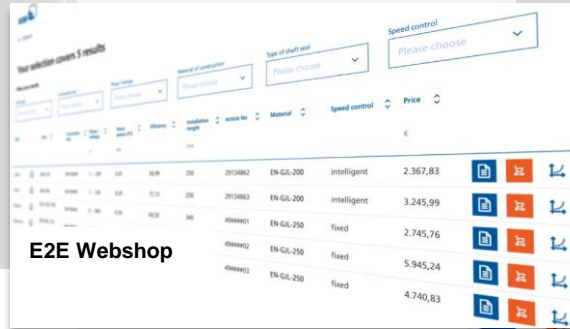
Your selection covers 5 results

Type of shaft seal
Please choose

Speed control
Please choose

Material of construction
Please choose

Installation length
Article No
Material
Speed control
Price
Efficiency

| 250 | 29134862 | EN-GJL-200 | intelligent | 2.367,83 |
|---|---|---|---|---|
| 250 | 29134863 | EN-GJL-200 | intelligent | 3.245,99 |
| 340 | 49###01 | EN-GJL-250 | fixed | 2.745,76 |
| | 49###02 | EN-GJL-250 | fixed | 5.945,24 |
| | 49###03 | EN-GJL-250 | fixed | 4.740,83 |

E2E Webshop